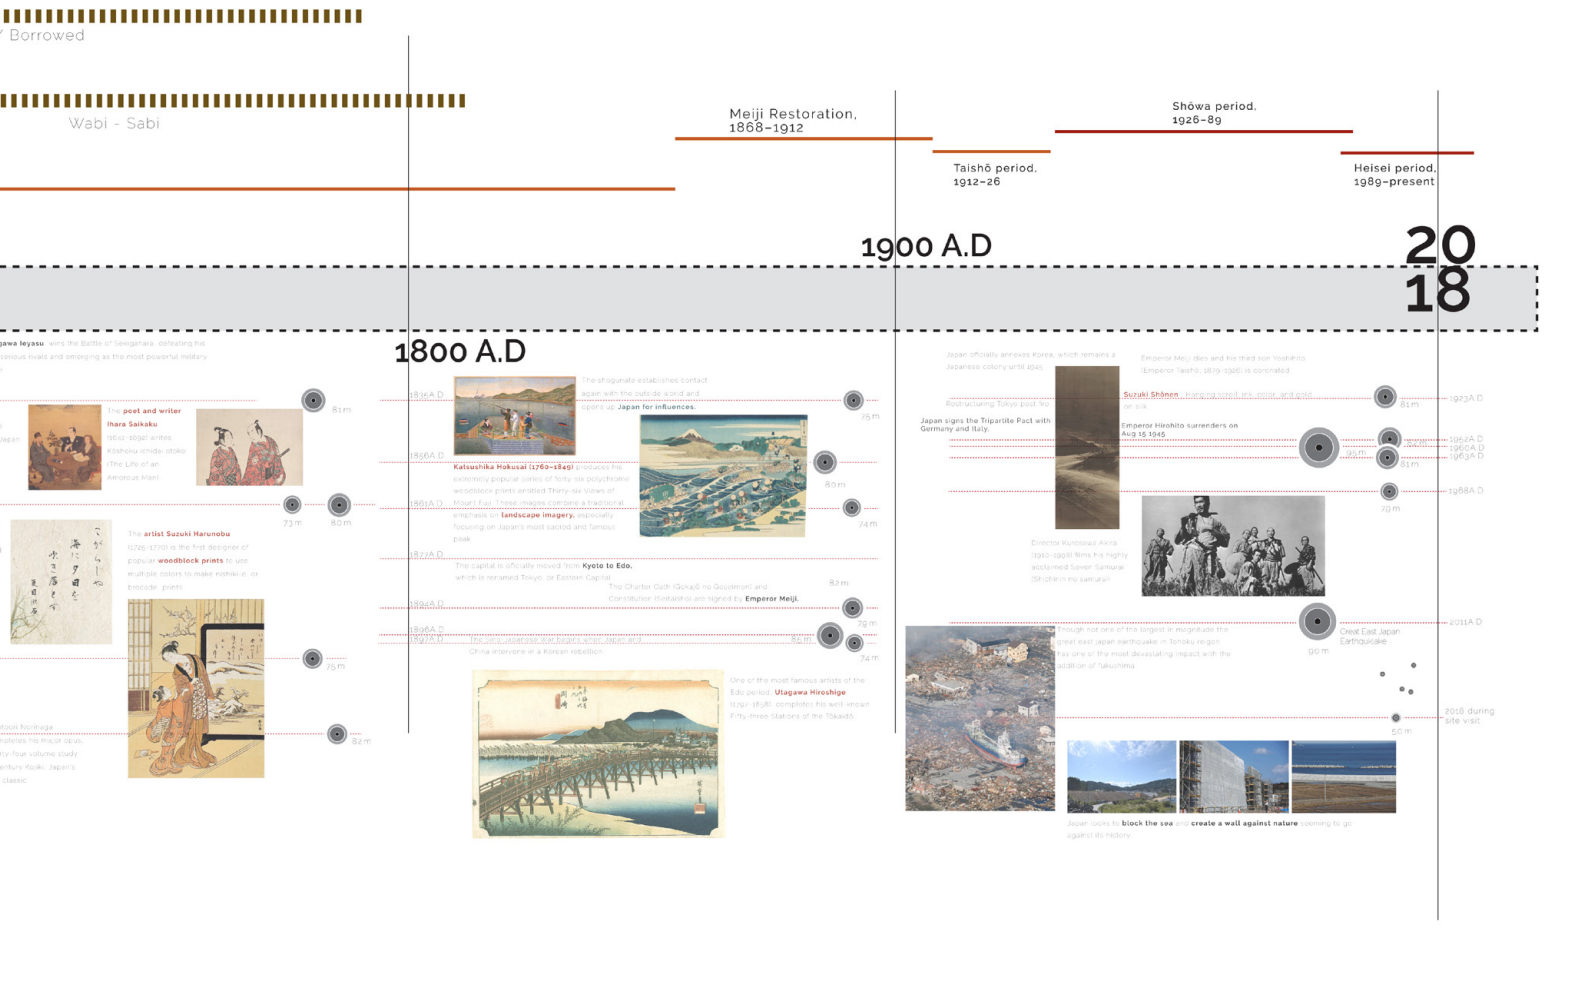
Borrowed

Wabi - Sabi

Meiji Restoration, 1868–1912

Taishō period, 1912–26

Shōwa period, 1926–89

Heisei period, 1989–present

1900 A.D

20
18

1800 A.D

gawa Ieyasu wins the Battle of Sekigahara, defeating his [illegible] rivals and emerging as the most powerful military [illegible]

The poet and writer Ihara Saikaku (1642–1693) writes Kōshoku ichidai otoko (The Life of an Amorous Man)

81 m

73 m

80 m

The artist Suzuki Harunobu (1725–1770) is the first designer of popular woodblock prints to use multiple colors to make nishiki-e, or brocade prints.

75 m

82 m

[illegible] Norinaga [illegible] his major opus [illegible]-four volume study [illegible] Kojiki, Japan's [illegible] classic

1836 A.D

The shogunate establishes contact again with the outside world and opens up Japan for influences.

76 m

1856 A.D

Katsushika Hokusai (1760–1849) produces his extremely popular series of forty-six polychrome woodblock prints entitled Thirty-six Views of Mount Fuji. These images combine a traditional emphasis on landscape imagery, especially focusing on Japan's most sacred and famous peak.

80 m

1861 A.D

74 m

1872 A.D

The capital is officially moved from Kyoto to Edo, which is renamed Tokyo, or Eastern Capital.

The Charter Oath (Gokajō no Goseimon) and Constitution (Kenpō) are signed by Emperor Meiji.

82 m

1894 A.D

79 m

1896 A.D

1897 A.D

The Sino-Japanese War begins when Japan and China intervene in a Korean rebellion.

76 m

74 m

One of the most famous artists of the Edo period, Utagawa Hiroshige (1797–1858), completes his well-known Fifty-three Stations of the Tōkaidō.

Japan officially annexes Korea, which remains a Japanese colony until 1945.

Emperor Meiji dies and his third son Yoshihito (Emperor Taishō, 1879–1926) is coronated.

Restructuring Tokyo post '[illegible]

Suzuki Shōnen, hanging scroll, ink, color, and gold on silk

81 m

1923 A.D

Japan signs the Tripartite Pact with Germany and Italy.

Emperor Hirohito surrenders on Aug 15 1945

95 m

81 m

1962 A.D

1960 A.D

1963 A.D

1988 A.D

79 m

Director Kurosawa Akira (1910–1998) films his highly acclaimed Seven Samurai (Shichinin no samurai).

Though not one of the largest in magnitude the Great east Japan earthquake in Tohoku region has one of the most devastating impact with the addition of fukushima

90 m

Great East Japan Earthquake

2011 A.D

2018 during site visit

50 m

Japan looks to block the sea and create a wall against nature seeming to go against its history